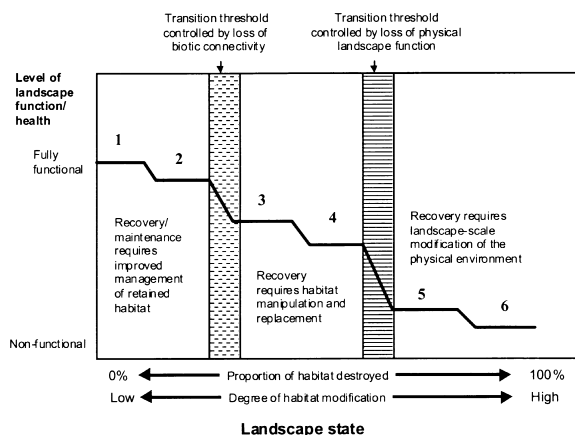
Transition threshold controlled by loss of biotic connectivity

Transition threshold controlled by loss of physical landscape function

Level of landscape function/ health

Fully functional

Non-functional

1

2

3

4

5

6

Recovery/ maintenance requires improved management of retained habitat

Recovery requires habitat manipulation and replacement

Recovery requires landscape-scale modification of the physical environment

0%

Proportion of habitat destroyed

100%

Low

Degree of habitat modification

High

Landscape state